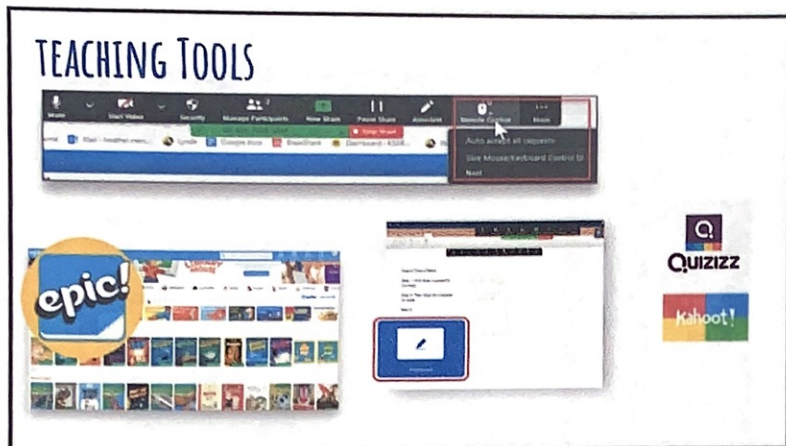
TEACHING TOOLS

Mute

Start Video

Security

Manage Participants

New Share

Pause Share

Annotate

Remote Control

More

Stop Share

Mail

Google docs

BrainShark

Dashboard

Auto accept all requests

Give Mouse/Keyboard Control to

Next

epic!

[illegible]

QUIZIZZ

Kahoot!